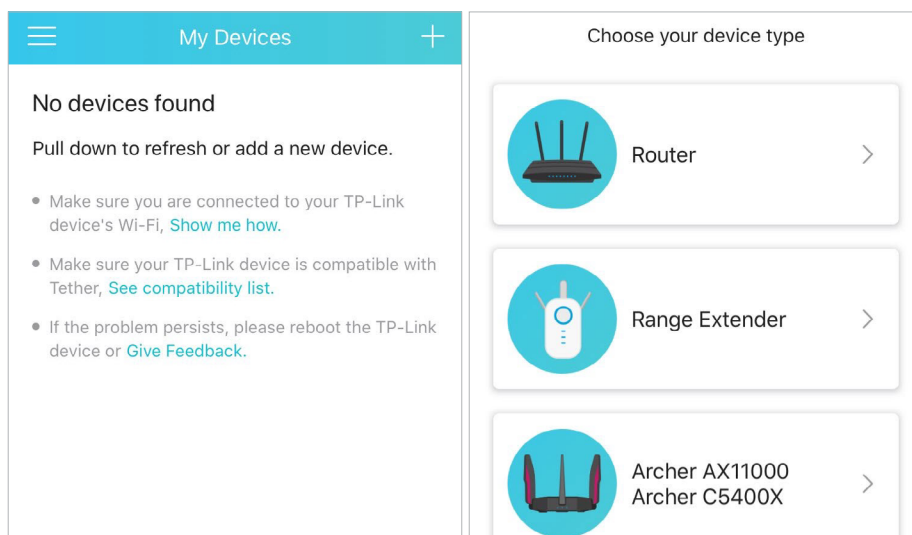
My Devices

No devices found

Pull down to refresh or add a new device.

• Make sure you are connected to your TP-Link device's Wi-Fi, Show me how.

• Make sure your TP-Link device is compatible with Tether, See compatibility list.

• If the problem persists, please reboot the TP-Link device or Give Feedback.

Choose your device type

Router

Range Extender

Archer AX11000
Archer C5400X